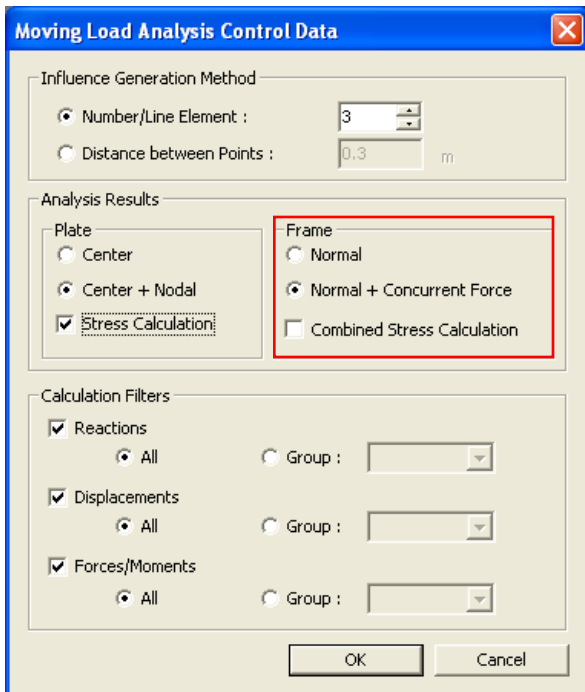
Moving Load Analysis Control Data

Influence Generation Method

Number/Line Element : 3

Distance between Points : 0.3 m

Analysis Results

Plate

Center

Center + Nodal

Stress Calculation

Frame

Normal

Normal + Concurrent Force

Combined Stress Calculation

Calculation Filters

Reactions

All

Group :

Displacements

All

Group :

Forces/Moments

All

Group :

OK

Cancel